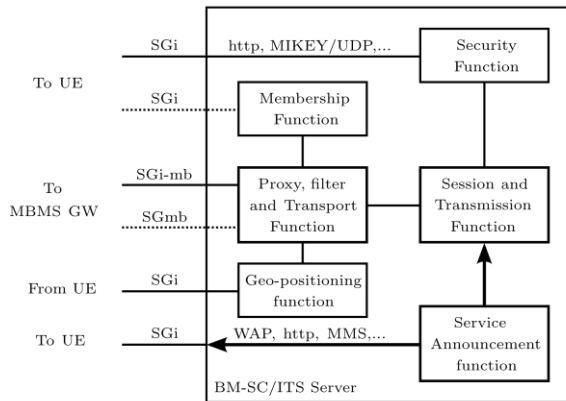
To UE

SGi

http, MIKEY/UDP,...

Security Function

SGi

Membership Function

To MBMS GW

SGi-mb

SGmb

Proxy, filter and Transport Function

Session and Transmission Function

From UE

SGi

Geo-positioning function

To UE

SGi

WAP, http, MMS,...

Service Announcement function

BM-SC/ITS Server